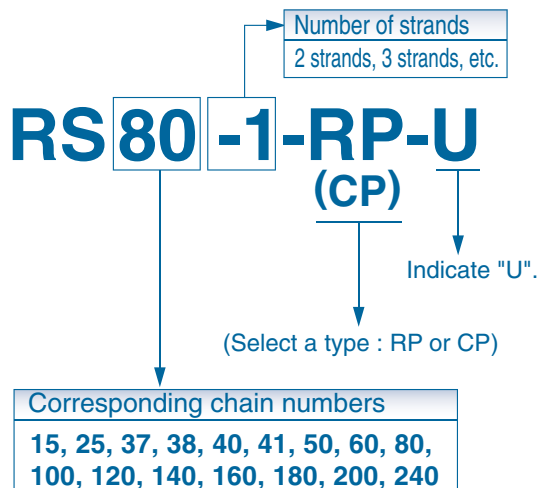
Number of strands
2 strands, 3 strands, etc.

RS 80 -1 -RP-U
(CP)

Indicate "U".

(Select a type : RP or CP)

Corresponding chain numbers
15, 25, 37, 38, 40, 41, 50, 60, 80, 100, 120, 140, 160, 180, 200, 240